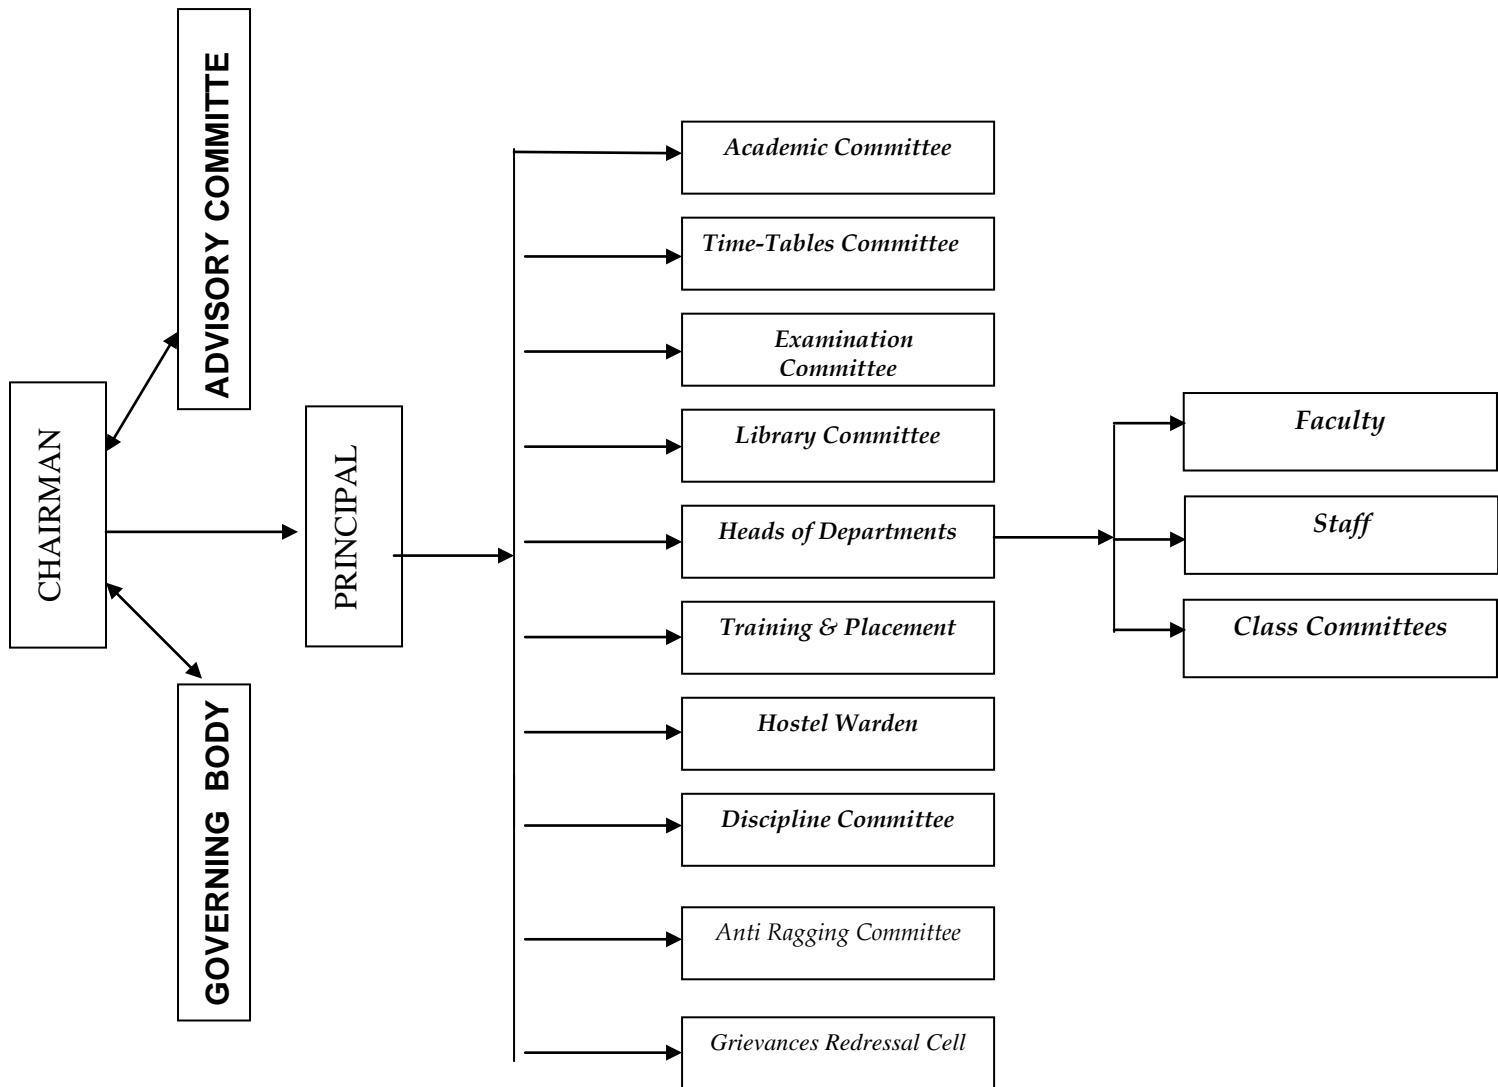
ADVISORY COMMITTE

CHAIRMAN

GOVERNING BODY

PRINCIPAL

Academic Committee

Time-Tables Committee

Examination Committee

Library Committee

Heads of Departments

Training & Placement

Hostel Warden

Discipline Committee

Anti Ragging Committee

Grievances Redressal Cell

Faculty

Staff

Class Committees